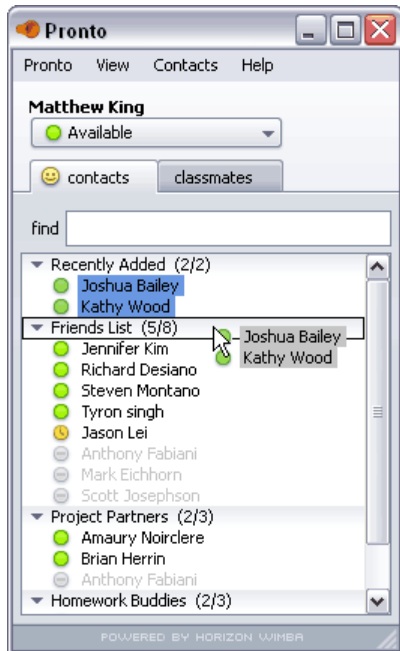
Pronto

Pronto View Contacts Help

Matthew King

Available

contacts classmates

find

Recently Added (2/2)
Joshua Bailey
Kathy Wood
Friends List (5/8)
Joshua Bailey
Kathy Wood
Jennifer Kim
Richard Desiano
Steven Montano
Tyron singh
Jason Lei
Anthony Fabiani
Mark Eichhorn
Scott Josephson
Project Partners (2/3)
Amaury Noirclere
Brian Herrin
Anthony Fabiani
Homework Buddies (2/3)

POWERED BY HORIZON WIMBA